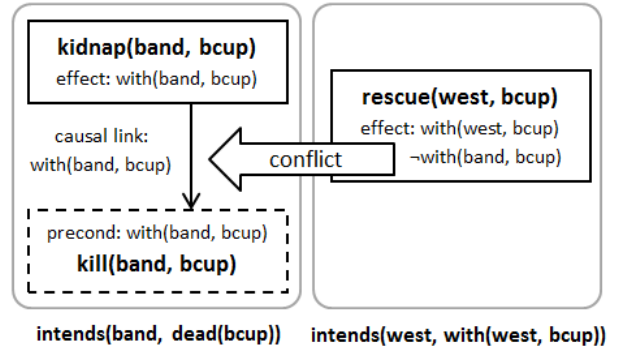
kidnap(band, bcup)
effect: with(band, bcup)

causal link:
with(band, bcup)

precond: with(band, bcup)
kill(band, bcup)

intends(band, dead(bcup))

conflict

rescue(west, bcup)
effect: with(west, bcup)
¬with(band, bcup)

intends(west, with(west, bcup))